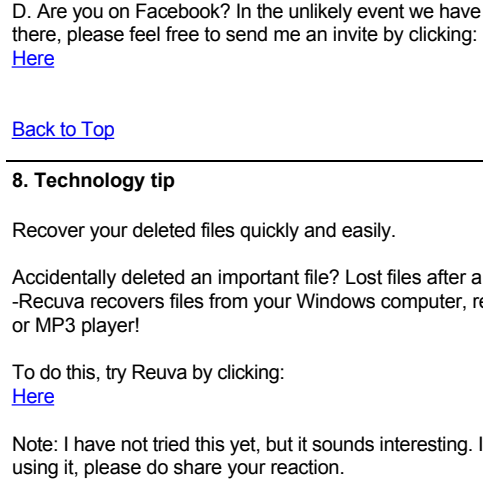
D. Are you on Facebook? In the unlikely event we have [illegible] there, please feel free to send me an invite by clicking: Here

Back to Top

8. Technology tip

Recover your deleted files quickly and easily.

Accidentally deleted an important file? Lost files after a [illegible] -Recuva recovers files from your Windows computer, re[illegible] or MP3 player!

To do this, try Reuva by clicking: Here

Note: I have not tried this yet, but it sounds interesting. I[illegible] using it, please do share your reaction.